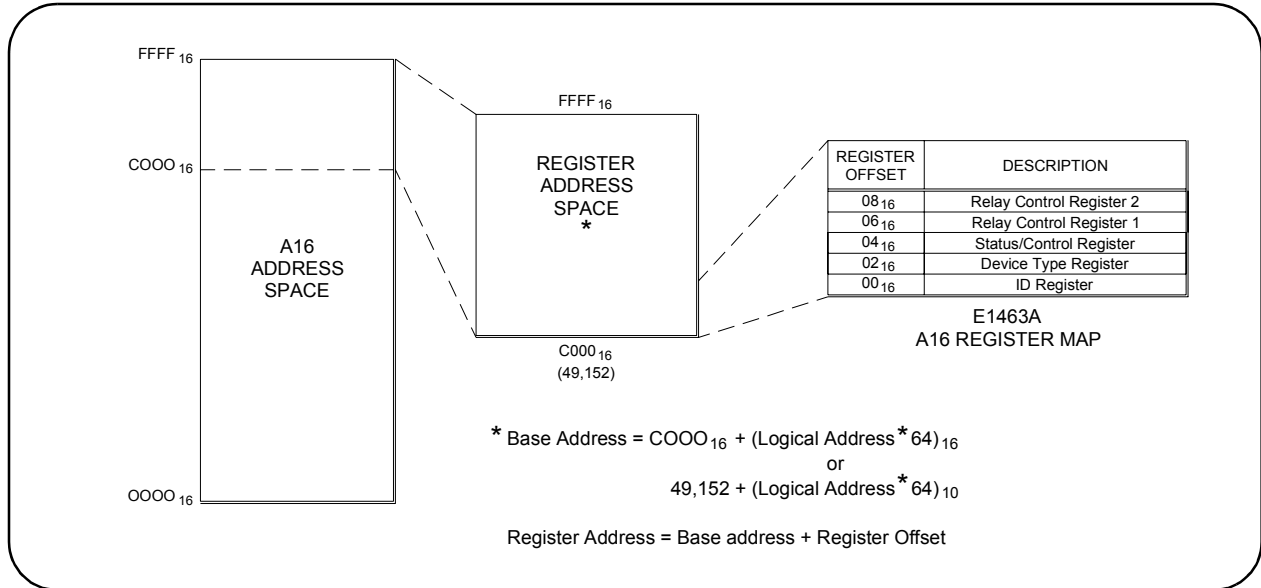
$FFFF_{16}$

$COOO_{16}$

A16 ADDRESS SPACE

$OOOO_{16}$

$FFFF_{16}$

REGISTER ADDRESS SPACE
*

$C000_{16}$
(49,152)

| REGISTER OFFSET | DESCRIPTION |
|---|---|
| $08_{16}$ | Relay Control Register 2 |
| $06_{16}$ | Relay Control Register 1 |
| $04_{16}$ | Status/Control Register |
| $02_{16}$ | Device Type Register |
| $00_{16}$ | ID Register |

E1463A
A16 REGISTER MAP

* Base Address = $COOO_{16}$ + (Logical Address * $64)_{16}$
or
49,152 + (Logical Address * $64)_{10}$

Register Address = Base address + Register Offset